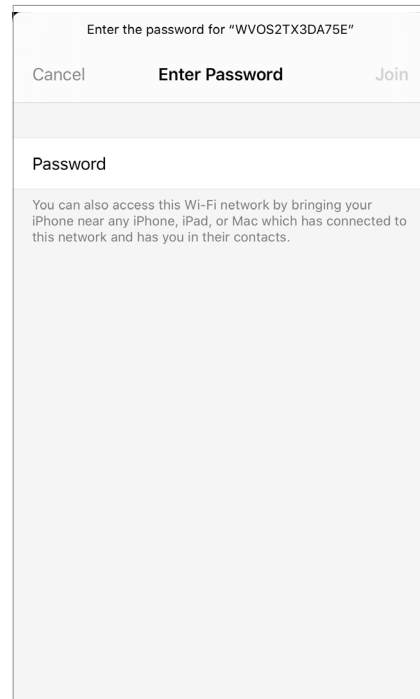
Enter the password for "WVOS2TX3DA75E"

Cancel Enter Password Join

Password

You can also access this Wi-Fi network by bringing your iPhone near any iPhone, iPad, or Mac which has connected to this network and has you in their contacts.